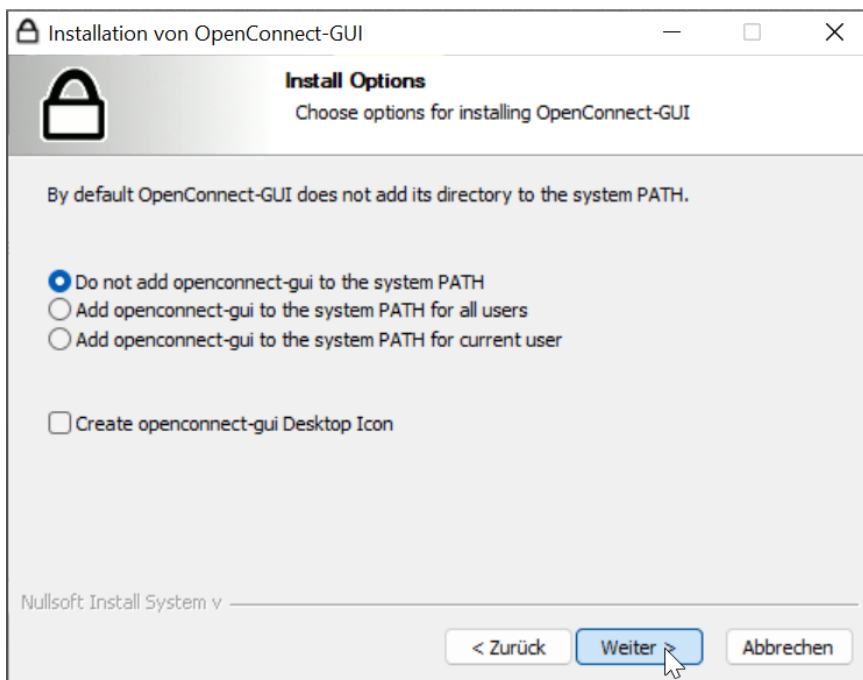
Installation von OpenConnect-GUI

Install Options
Choose options for installing OpenConnect-GUI

By default OpenConnect-GUI does not add its directory to the system PATH.

Do not add openconnect-gui to the system PATH
Add openconnect-gui to the system PATH for all users
Add openconnect-gui to the system PATH for current user

Create openconnect-gui Desktop Icon

Nullsoft Install System v

< Zurück
Weiter >
Abbrechen